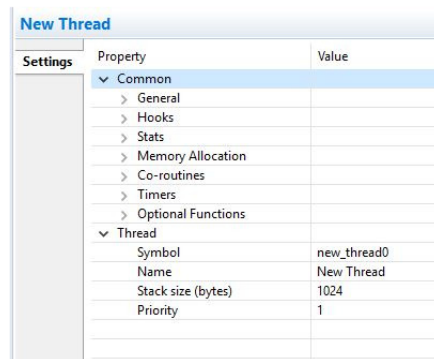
New Thread

Settings

| Property | Value |
|---|---|
| Common | |
| General | |
| Hooks | |
| Stats | |
| Memory Allocation | |
| Co-routines | |
| Timers | |
| Optional Functions | |
| Thread | |
| Symbol | new_thread0 |
| Name | New Thread |
| Stack size (bytes) | 1024 |
| Priority | 1 |